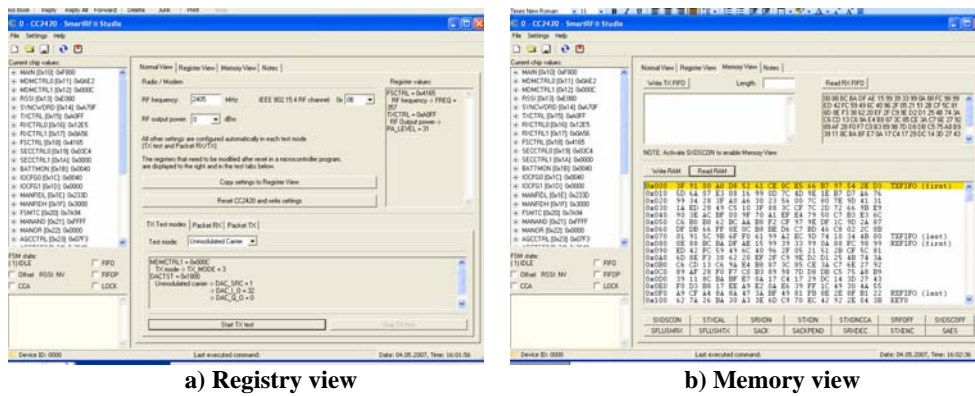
C0 - CC2420 - SmartRF® Studio

File Settings Help

Current chip values:
MAIN [0x10]: 0xF800
MDMCTRL0 [0x11]: 0x0AE2
MDMCTRL1 [0x12]: 0x000C
RSSI [0x13]: 0xE080
SYNCWORD [0x14]: 0xA70F
TXCTRL [0x15]: 0xA0FF
RXCTRL0 [0x16]: 0x12E5
RXCTRL1 [0x17]: 0x0A56
FSCTRL [0x18]: 0x4165
SECCTRL0 [0x19]: 0x03C4
SECCTRL1 [0x1A]: 0x0000
BATTMON [0x1B]: 0x0040
IOCFG0 [0x1C]: 0x0040
IOCFG1 [0x1D]: 0x0000
MANFIDL [0x1E]: 0x233D
MANFIDH [0x1F]: 0x3000
FSMTC [0x20]: 0x7A94
MANAND [0x21]: 0xFFFF
MANOR [0x22]: 0x0000
AGCCTRL [0x23]: 0x07F3

FSM state:
(1) IDLE

Offset RSSI: NV
CCA
FIFO
FIFOP
LOCK

Normal View | Register View | Memory View | Notes

Radio / Modem

RF frequency: 2405 MHz
IEEE 802.15.4 RF channel 0x 0B

RF output power: 0 dBm

All other settings are configured automatically in each test mode (TX test and Packet RX/TX).

The registers that need to be modified after reset in a microcontroller program, are displayed to the right and in the test tabs below.

Register values:
FSCTRL = 0x4165
RF frequency -> FREQ = 357
TXCTRL = 0xA0FF
RF Output power -> PA_LEVEL = 31

Copy settings to Register View

Reset CC2420 and write settings

TX Test modes | Packet RX | Packet TX

Test mode: Unmodulated Carrier

MDMCTRL1 = 0x000C
TX mode -> TX_MODE = 3
DACTST = 0x1800
Unmodulated carrier -> DAC_SRC = 1
-> DAC_I_O = 32
-> DAC_Q_O = 0

Start TX test

Stop TX test

Device ID: 0000

Last executed command:

Date: 04.05.2007, Time: 16:01:56

a) Registry view

C0 - CC2420 - SmartRF® Studio

File Settings Help

Normal View | Register View | Memory View | Notes

Write TX FIFO

Length:

Read RX FIFO

NOTE: Activate SXOSCON to enable Memory View

Write RAM

Read RAM

0x000 TXFIFO (first)
0x070 TXFIFO (last)
0x080 RXFIFO (first)
0x0F0 RXFIFO (last)
0x100 KEY0

SXOSCON | STXCAL | SRXON | STXON | STXONCCA | SRFOFF | SXOSCOFF
SFLUSHRX | SFLUSHTX | SACK | SACKPEND | SRXDEC | STXENC | SAES

Device ID: 0000

Last executed command:

Date: 04.05.2007, Time: 16:02:36

b) Memory view